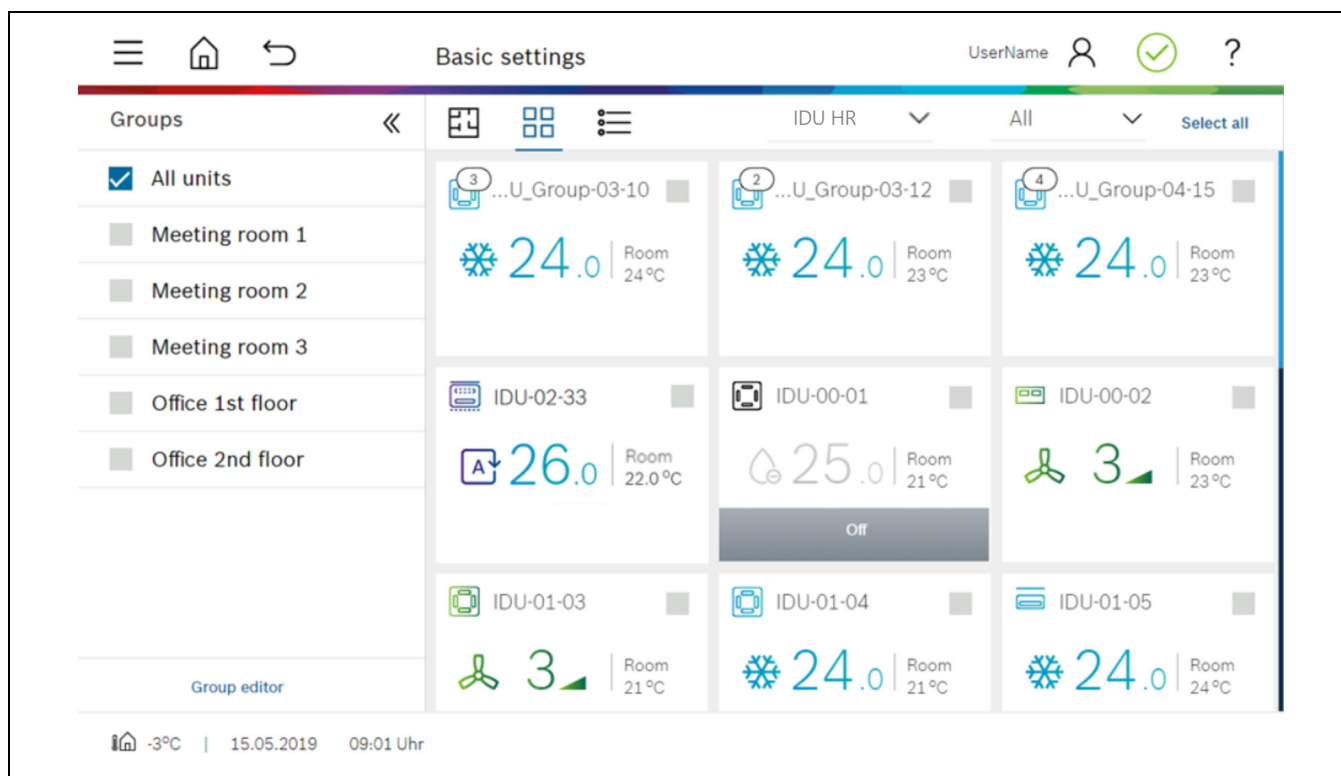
Basic settings

UserName

?

Groups

IDU HR

All

Select all

All units

Meeting room 1

Meeting room 2

Meeting room 3

Office 1st floor

Office 2nd floor

Group editor

3 ...U_Group-03-10

24.0 Room 24°C

2 ...U_Group-03-12

24.0 Room 23°C

4 ...U_Group-04-15

24.0 Room 23°C

IDU-02-33

A 26.0 Room 22.0°C

IDU-00-01

25.0 Room 21°C

Off

IDU-00-02

3 Room 23°C

IDU-01-03

3 Room 21°C

IDU-01-04

24.0 Room 21°C

IDU-01-05

24.0 Room 24°C

-3°C | 15.05.2019 09:01 Uhr